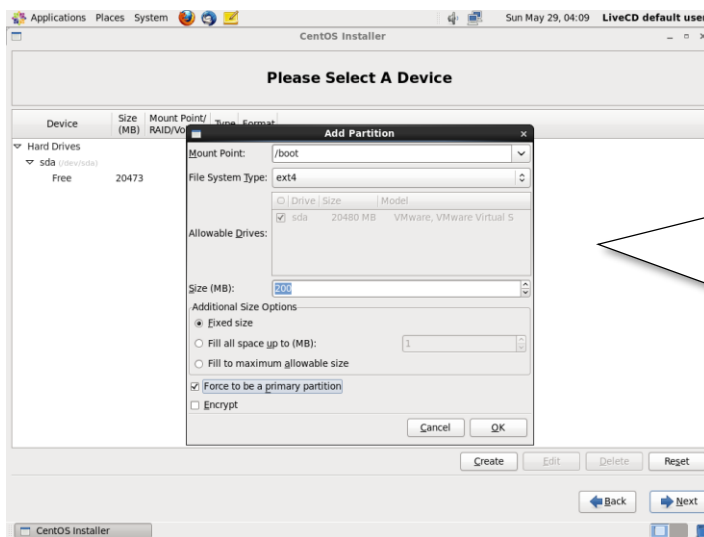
Applications Places System

Sun May 29, 04:09 LiveCD default user

CentOS Installer

Please Select A Device

| Device | Size (MB) | Mount Point/ RAID/Vo | Type | Format |
|---|---|---|---|---|
| Hard Drives | | | | |
| sda (/dev/sda) | | | | |
| Free | 20473 | | | |

Add Partition

Mount Point: /boot

File System Type: ext4

| | Drive | Size | Model |
|---|---|---|---|
| ☑ | sda | 20480 MB | VMware, VMware Virtual S |

Allowable Drives:

Size (MB): 200

Additional Size Options

Fixed size

Fill all space up to (MB): 1

Fill to maximum allowable size

☑ Force to be a primary partition

☐ Encrypt

Cancel OK

Create Edit Delete Reset

Back Next

CentOS Installer